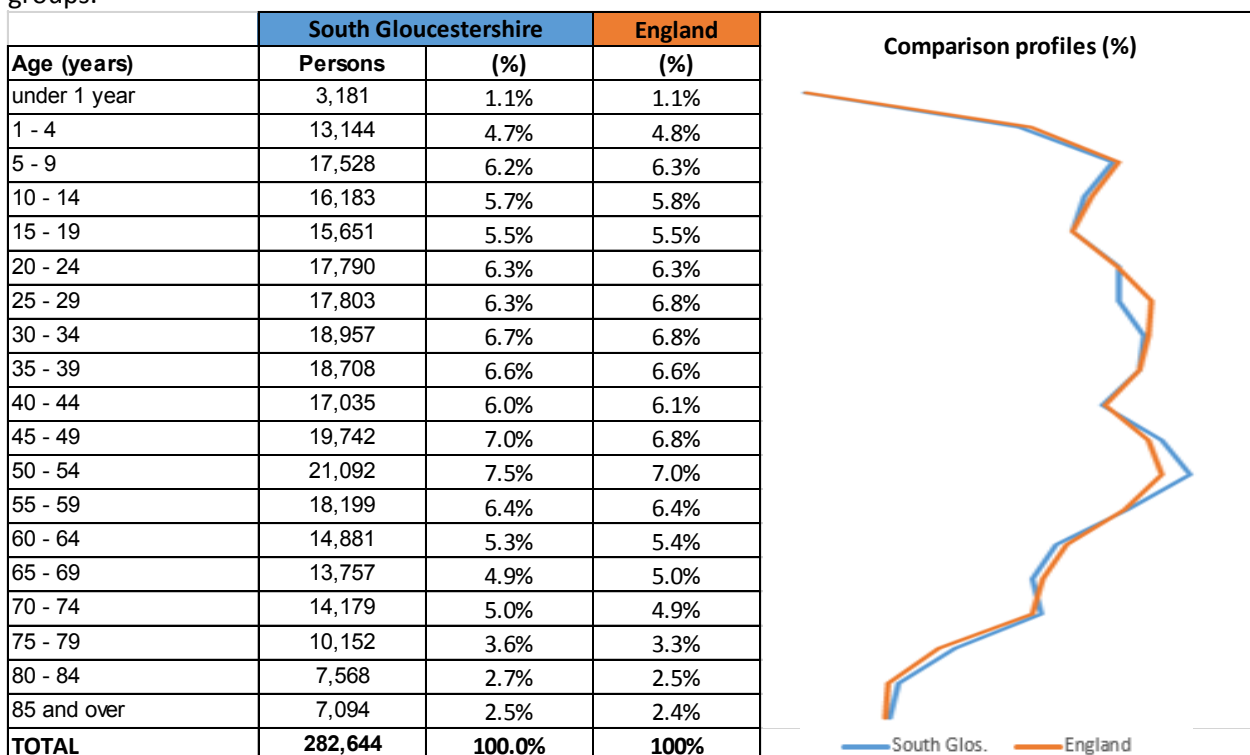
groups.

| | South Gloucestershire | | England |
|---|---|---|---|
| Age (years) | Persons | (%) | (%) |
| under 1 year | 3,181 | 1.1% | 1.1% |
| 1 - 4 | 13,144 | 4.7% | 4.8% |
| 5 - 9 | 17,528 | 6.2% | 6.3% |
| 10 - 14 | 16,183 | 5.7% | 5.8% |
| 15 - 19 | 15,651 | 5.5% | 5.5% |
| 20 - 24 | 17,790 | 6.3% | 6.3% |
| 25 - 29 | 17,803 | 6.3% | 6.8% |
| 30 - 34 | 18,957 | 6.7% | 6.8% |
| 35 - 39 | 18,708 | 6.6% | 6.6% |
| 40 - 44 | 17,035 | 6.0% | 6.1% |
| 45 - 49 | 19,742 | 7.0% | 6.8% |
| 50 - 54 | 21,092 | 7.5% | 7.0% |
| 55 - 59 | 18,199 | 6.4% | 6.4% |
| 60 - 64 | 14,881 | 5.3% | 5.4% |
| 65 - 69 | 13,757 | 4.9% | 5.0% |
| 70 - 74 | 14,179 | 5.0% | 4.9% |
| 75 - 79 | 10,152 | 3.6% | 3.3% |
| 80 - 84 | 7,568 | 2.7% | 2.5% |
| 85 and over | 7,094 | 2.5% | 2.4% |
| TOTAL | 282,644 | 100.0% | 100% |

Comparison profiles (%)

South Glos. England